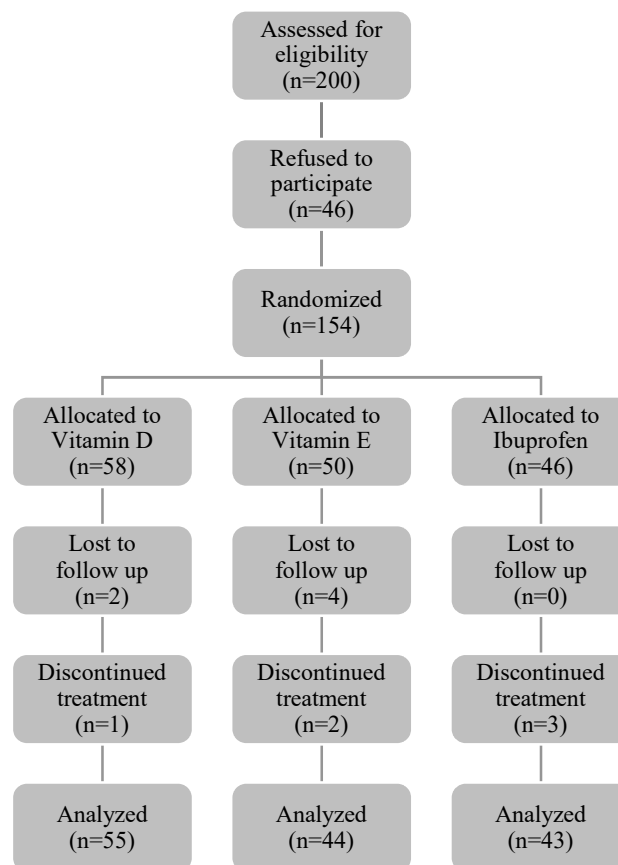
Assessed for eligibility (n=200)

Refused to participate (n=46)

Randomized (n=154)

Allocated to Vitamin D (n=58)

Lost to follow up (n=2)

Discontinued treatment (n=1)

Analyzed (n=55)

Allocated to Vitamin E (n=50)

Lost to follow up (n=4)

Discontinued treatment (n=2)

Analyzed (n=44)

Allocated to Ibuprofen (n=46)

Lost to follow up (n=0)

Discontinued treatment (n=3)

Analyzed (n=43)